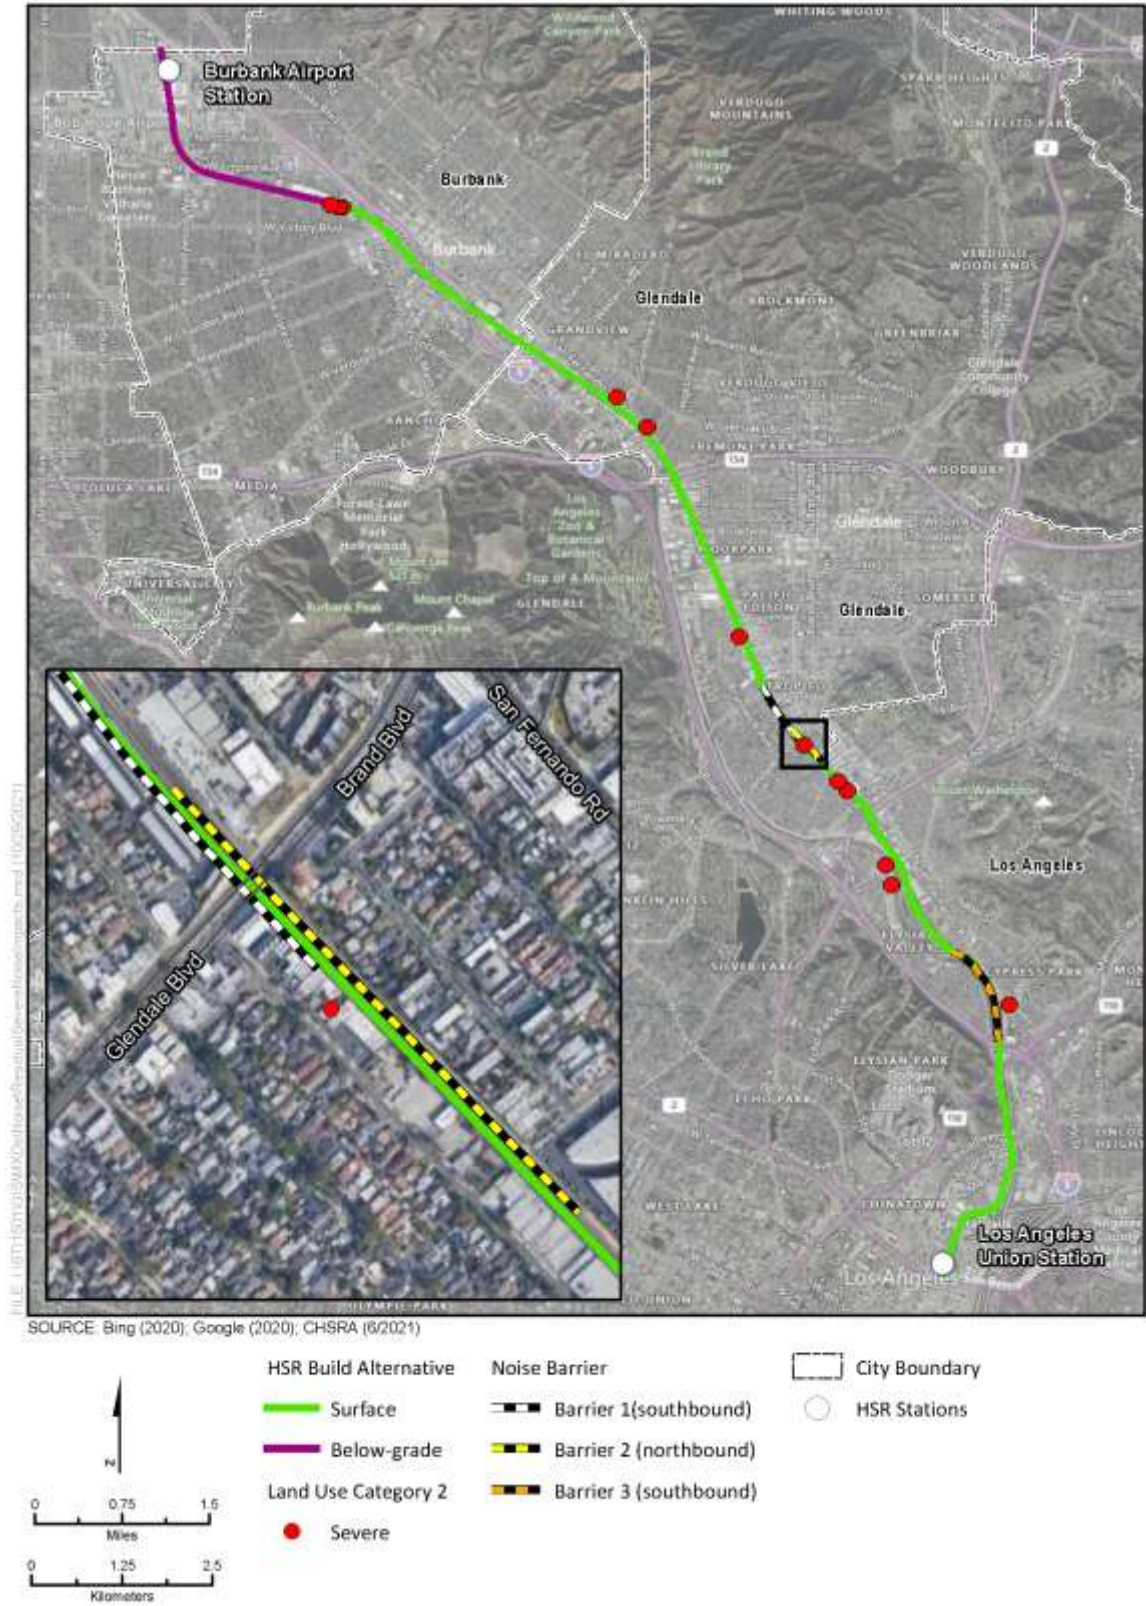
Burbank Airport Station

Burbank

Glendale

Glendale

Los Angeles

Los Angeles Union Station

Brand Blvd

San Fernando Rd

Glendale Blvd

SOURCE: Bing (2020); Google (2020); CHSRA (6/2021)

HSR Build Alternative
Surface
Below-grade
Land Use Category 2
Severe

Noise Barrier
Barrier 1(southbound)
Barrier 2 (northbound)
Barrier 3 (southbound)

City Boundary
HSR Stations

N

0 0.75 1.5
Miles

0 1.25 2.5
Kilometers